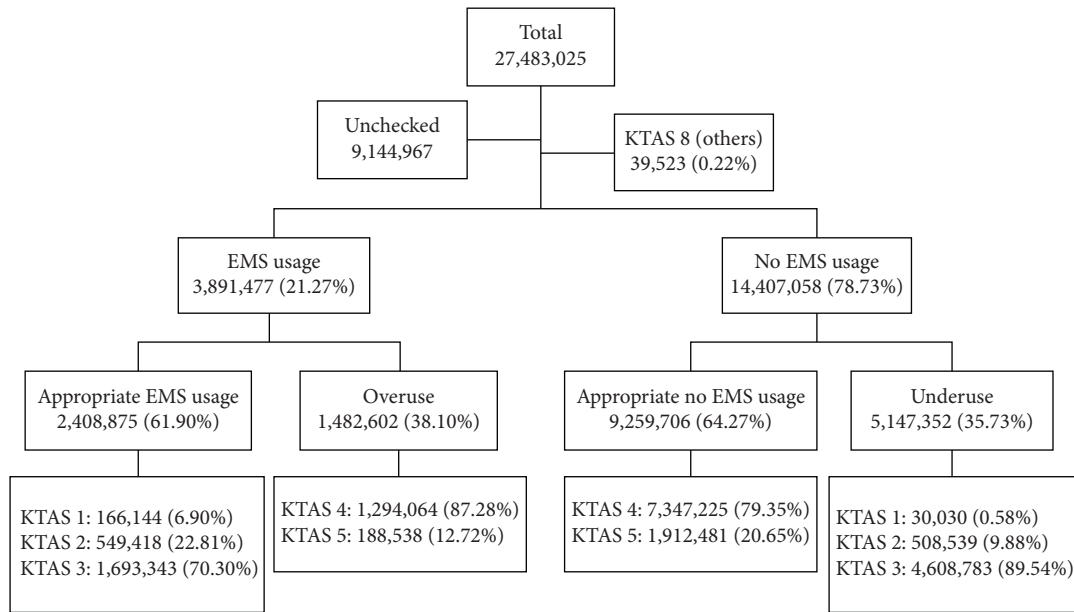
Total
27,483,025

Unchecked
9,144,967

KTAS 8 (others)
39,523 (0.22%)

EMS usage
3,891,477 (21.27%)

No EMS usage
14,407,058 (78.73%)

Appropriate EMS usage
2,408,875 (61.90%)

Overuse
1,482,602 (38.10%)

Appropriate no EMS usage
9,259,706 (64.27%)

Underuse
5,147,352 (35.73%)

KTAS 1: 166,144 (6.90%)
KTAS 2: 549,418 (22.81%)
KTAS 3: 1,693,343 (70.30%)

KTAS 4: 1,294,064 (87.28%)
KTAS 5: 188,538 (12.72%)

KTAS 4: 7,347,225 (79.35%)
KTAS 5: 1,912,481 (20.65%)

KTAS 1: 30,030 (0.58%)
KTAS 2: 508,539 (9.88%)
KTAS 3: 4,608,783 (89.54%)